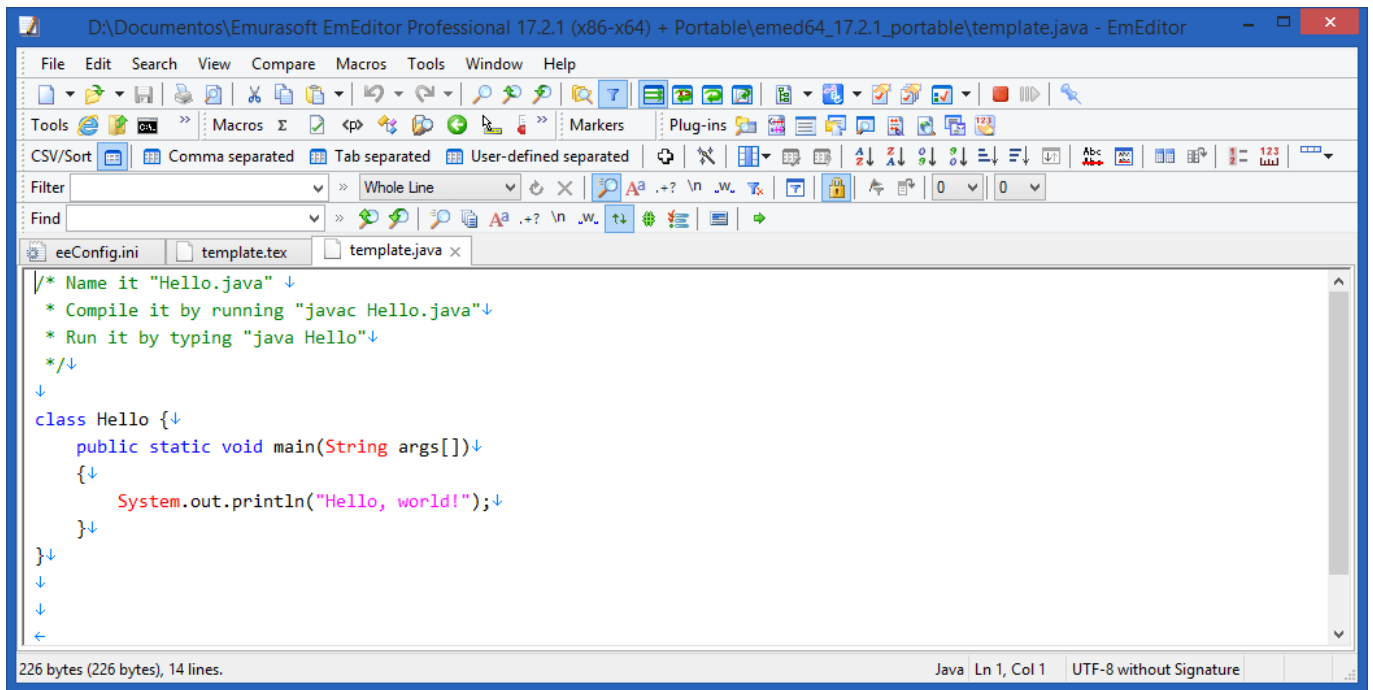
D:\Documentos\Emurasoft EmEditor Professional 17.2.1 (x86-x64) + Portable\emed64_17.2.1_portable\template.java - EmEditor

File Edit Search View Compare Macros Tools Window Help

Tools Macros Σ Markers Plug-ins

CSV/Sort Comma separated Tab separated User-defined separated

Filter Whole Line 0 0

Find

eeConfig.ini template.tex template.java ×

/* Name it "Hello.java" ↓
 * Compile it by running "javac Hello.java"↓
 * Run it by typing "java Hello"↓
 */↓
↓
class Hello {↓
    public static void main(String args[])↓
    {↓
        System.out.println("Hello, world!");↓
    }↓
}↓
↓
↓
←

226 bytes (226 bytes), 14 lines. Java Ln 1, Col 1 UTF-8 without Signature